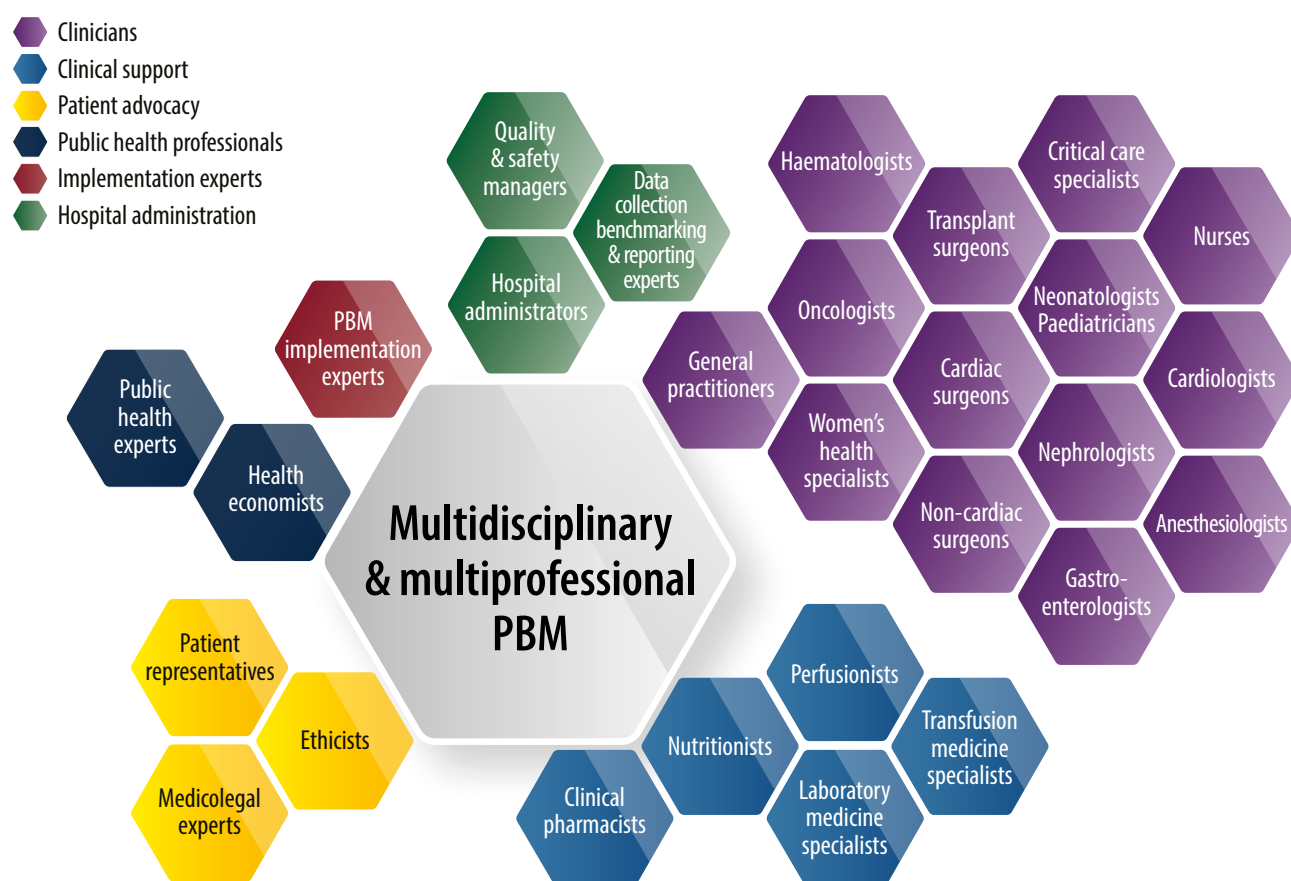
Clinicians
Clinical support
Patient advocacy
Public health professionals
Implementation experts
Hospital administration

Quality & safety managers

Data collection benchmarking & reporting experts

Hospital administrators

Haematologists

Critical care specialists

Transplant surgeons

Nurses

Oncologists

Neonatologists Paediatricians

General practitioners

Cardiac surgeons

Cardiologists

Women's health specialists

Nephrologists

Non-cardiac surgeons

Anesthesiologists

Gastro-enterologists

PBM implementation experts

Public health experts

Health economists

Multidisciplinary & multiprofessional PBM

Patient representatives

Ethicists

Medicolegal experts

Perfusionists

Nutritionists

Transfusion medicine specialists

Clinical pharmacists

Laboratory medicine specialists